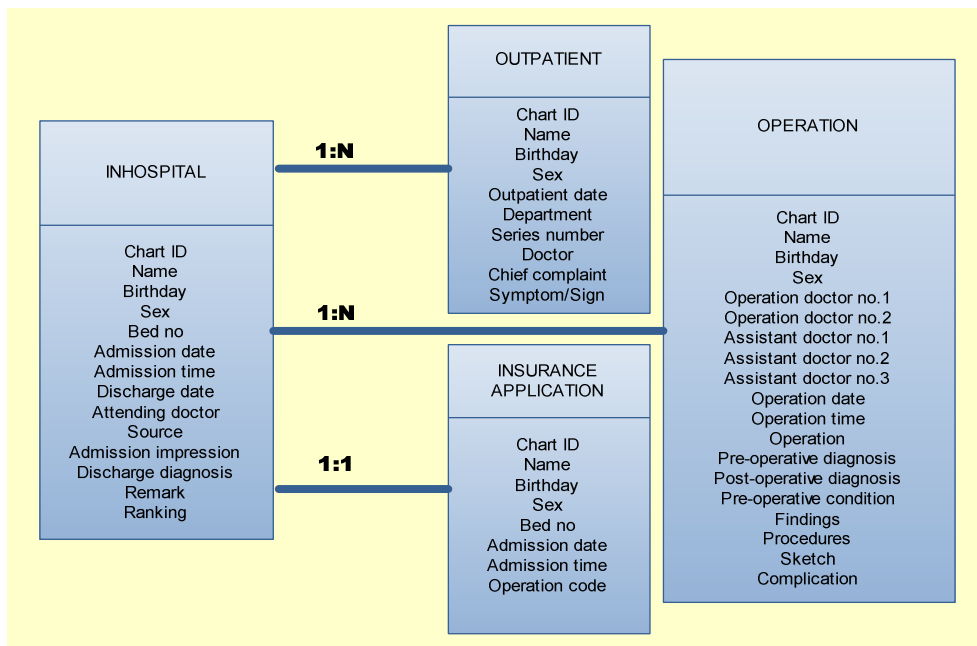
INHOSPITAL

Chart ID
Name
Birthday
Sex
Bed no
Admission date
Admission time
Discharge date
Attending doctor
Source
Admission impression
Discharge diagnosis
Remark
Ranking

1:N

1:N

1:1

OUTPATIENT

Chart ID
Name
Birthday
Sex
Outpatient date
Department
Series number
Doctor
Chief complaint
Symptom/Sign

INSURANCE APPLICATION

Chart ID
Name
Birthday
Sex
Bed no
Admission date
Admission time
Operation code

OPERATION

Chart ID
Name
Birthday
Sex
Operation doctor no.1
Operation doctor no.2
Assistant doctor no.1
Assistant doctor no.2
Assistant doctor no.3
Operation date
Operation time
Operation
Pre-operative diagnosis
Post-operative diagnosis
Pre-operative condition
Findings
Procedures
Sketch
Complication